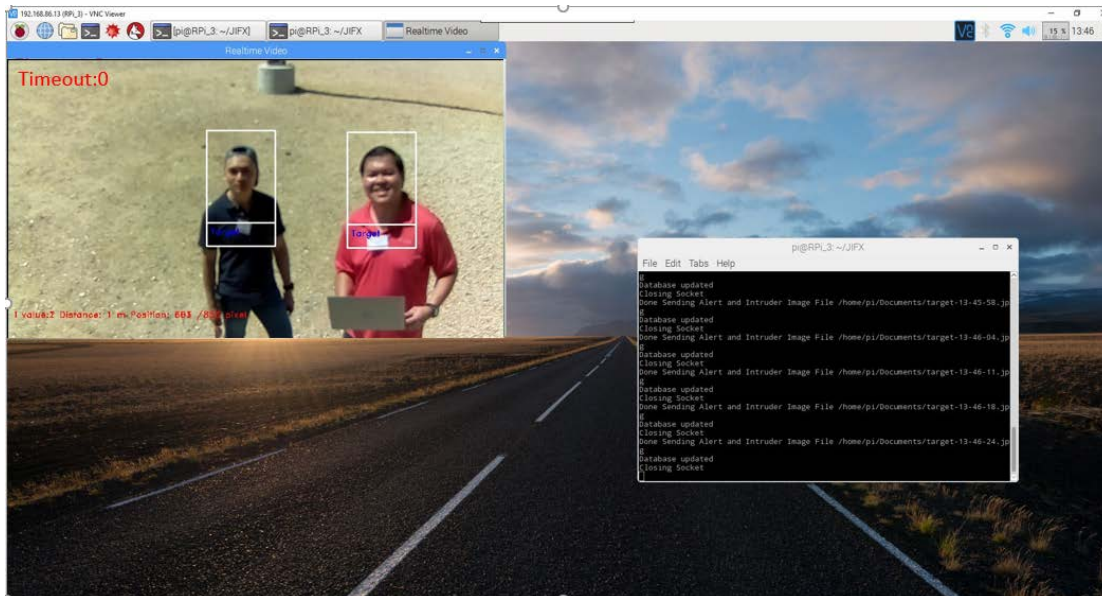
192.168.86.13 (RPi_3) - VNC Viewer

[pi@RPi_3: ~/JIFX]
pi@RPi_3: ~/JIFX
Realtime Video

15 %
13:46

Realtime Video

Timeout:0

Target
Target

I value:2 Distance: 1 m, Position: 683 /800 pixel

pi@RPi_3: ~/JIFX

File Edit Tabs Help

g
Database updated
Closing Socket
Done Sending Alert and Intruder Image File /home/pi/Documents/target-13-45-58.jp
g
Database updated
Closing Socket
Done Sending Alert and Intruder Image File /home/pi/Documents/target-13-46-04.jp
g
Database updated
Closing Socket
Done Sending Alert and Intruder Image File /home/pi/Documents/target-13-46-11.jp
g
Database updated
Closing Socket
Done Sending Alert and Intruder Image File /home/pi/Documents/target-13-46-18.jp
g
Database updated
Closing Socket
Done Sending Alert and Intruder Image File /home/pi/Documents/target-13-46-24.jp
g
Database updated
Closing Socket